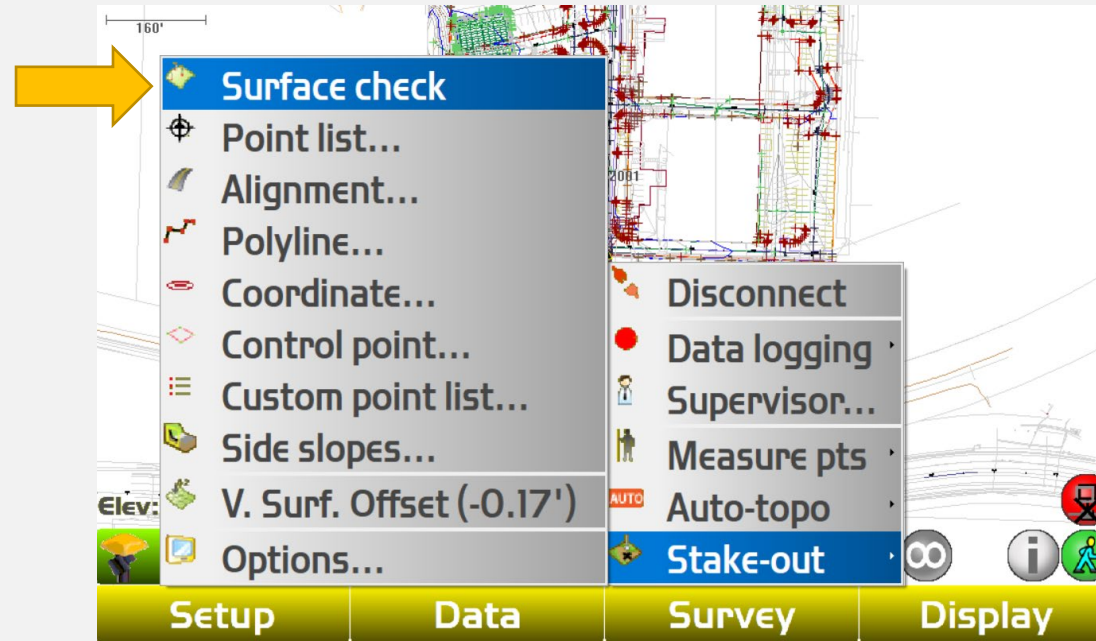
160'

Surface check
Point list...
Alignment...
Polyline...
Coordinate...
Control point...
Custom point list...
Side slopes...
V. Surf. Offset (-0.17')
Options...

2001

Disconnect
Data logging
Supervisor...
Measure pts
AUTO Auto-topo
Stake-out

Elev:

Setup
Data
Survey
Display